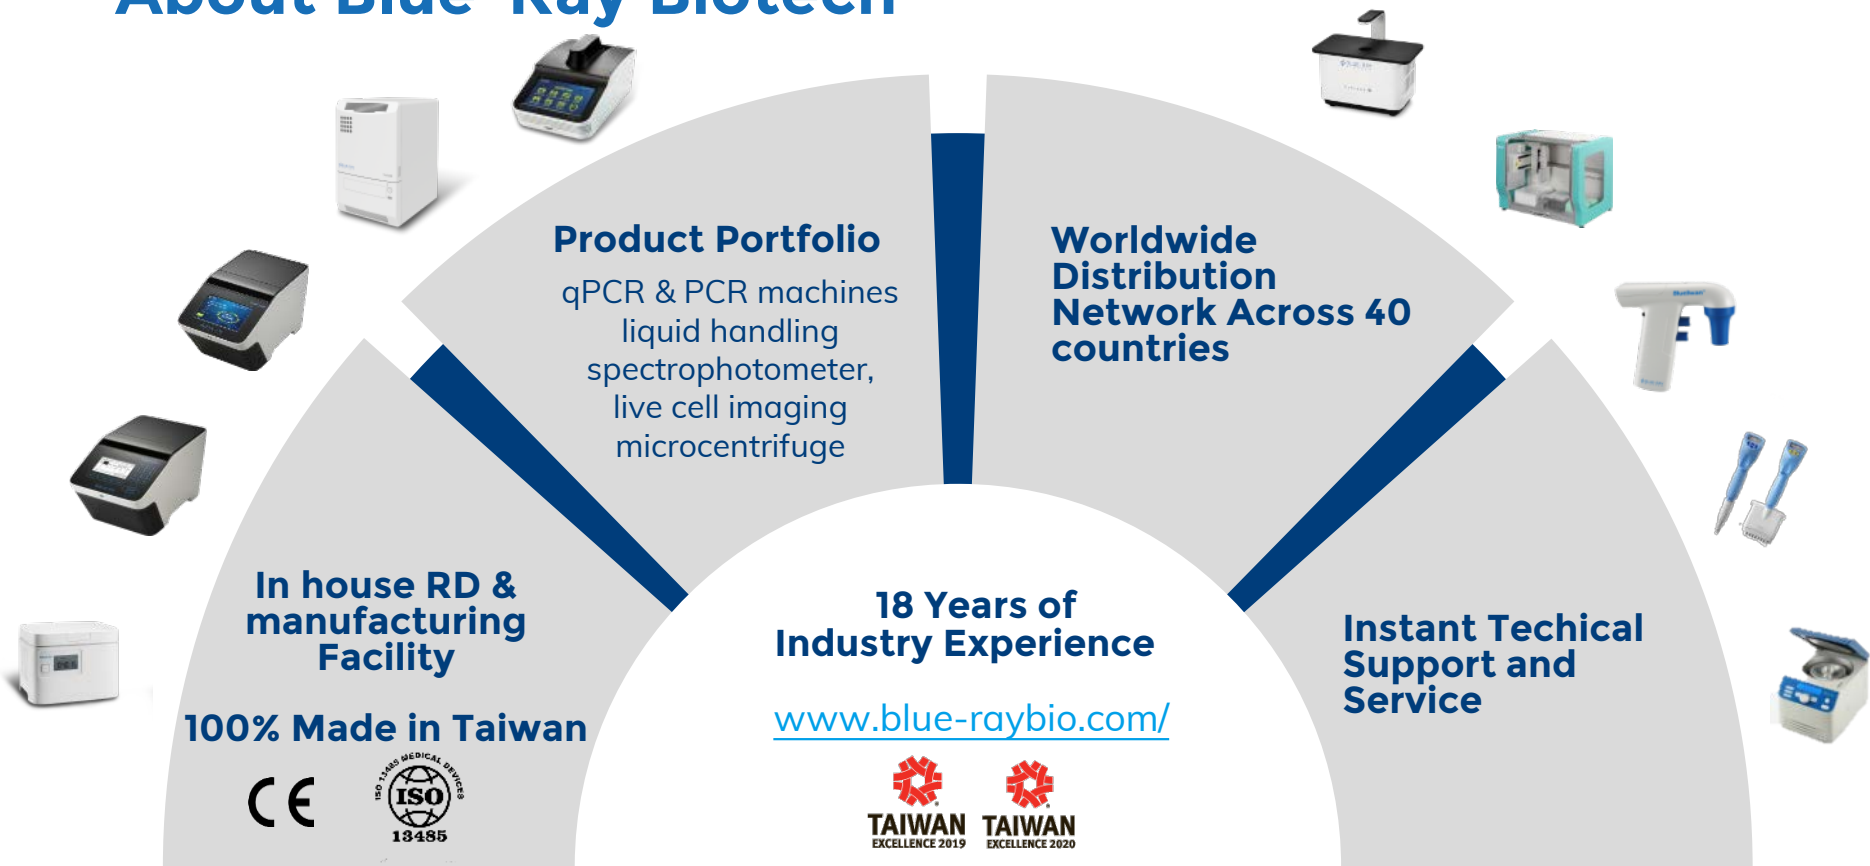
About Blue-Ray Biotech

Product Portfolio

qPCR & PCR machines
liquid handling
spectrophotometer,
live cell imaging
microcentrifuge

Worldwide Distribution Network Across 40 countries

In house RD & manufacturing Facility

100% Made in Taiwan

CE

ISO 13485 MEDICAL DEVICES
ISO
13485

18 Years of Industry Experience

www.blue-raybio.com/

TAIWAN EXCELLENCE 2019
TAIWAN EXCELLENCE 2020

Instant Techical Support and Service